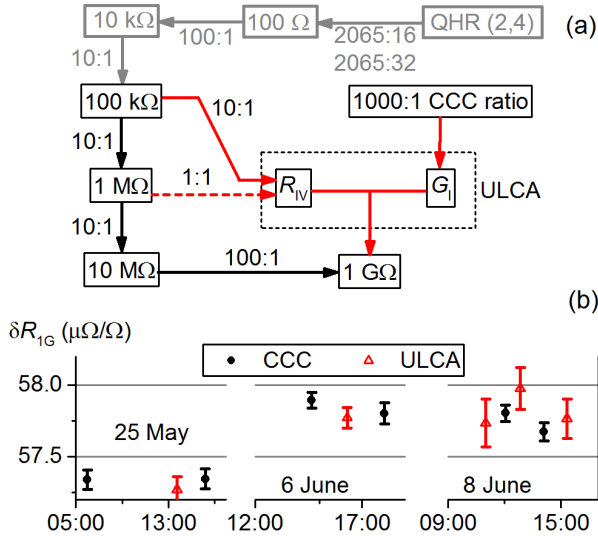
10 kΩ

100 Ω

QHR (2,4)

(a)

100:1

2065:16

2065:32

10:1

100 kΩ

10:1

1000:1 CCC ratio

10:1

1 MΩ

1:1

$R_{\text{IV}}$

$G_{\text{I}}$

ULCA

10:1

10 MΩ

100:1

1 GΩ

(b)

$\delta R_{1\text{G}}$ (μΩ/Ω)

CCC

ULCA

58.0

57.5

25 May

6 June

8 June

05:00

13:00

12:00

17:00

09:00

15:00